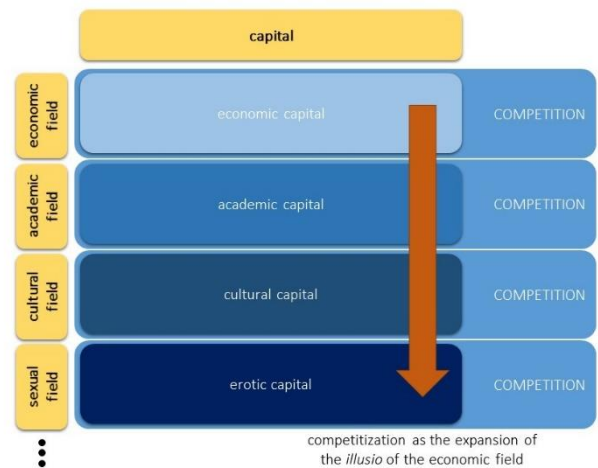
capital

economic field

economic capital

COMPETITION

academic field

academic capital

COMPETITION

cultural field

cultural capital

COMPETITION

sexual field

erotic capital

COMPETITION

competitization as the expansion of the *illusio* of the economic field